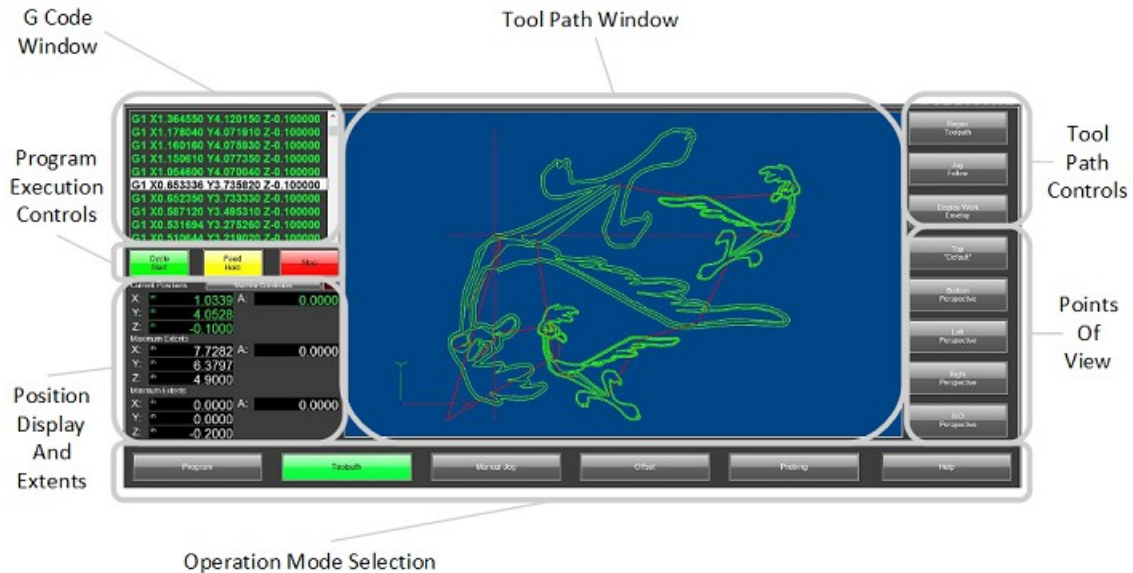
G Code Window

Tool Path Window

Program Execution Controls

Tool Path Controls

Points Of View

Position Display And Extents

Operation Mode Selection

G1 X1.364550 Y4.120150 Z-0.100000
G1 X1.178040 Y4.071910 Z-0.100000
G1 X1.160160 Y4.075830 Z-0.100000
G1 X1.150610 Y4.077350 Z-0.100000
G1 X1.054600 Y4.070040 Z-0.100000
G1 X0.853336 Y3.735820 Z-0.100000
G1 X0.652350 Y3.733330 Z-0.100000
G1 X0.587120 Y3.495310 Z-0.100000
G1 X0.531694 Y3.275260 Z-0.100000
G1 X0.519644 Y3.219020 Z-0.100000

Cycle Start
Feed Hold
Stop

Current Positions
Machine Coordinates
X: in 1.0339
Y: in 4.0528
Z: in -0.1000
A: 0.0000

Maximum Extents
X: in 7.7282
Y: in 6.3797
Z: in 4.9000
A: 0.0000

Minimum Extents
X: in 0.0000
Y: in 0.0000
Z: in -0.2000
A: 0.0000

Regen Toolpath
Jog Follow
Display Work Envelop

Top "Default"
Bottom Perspective
Left Perspective
Right Perspective
ISO Perspective

Program
Toolpath
Manual Jog
Offset
Probing
Help